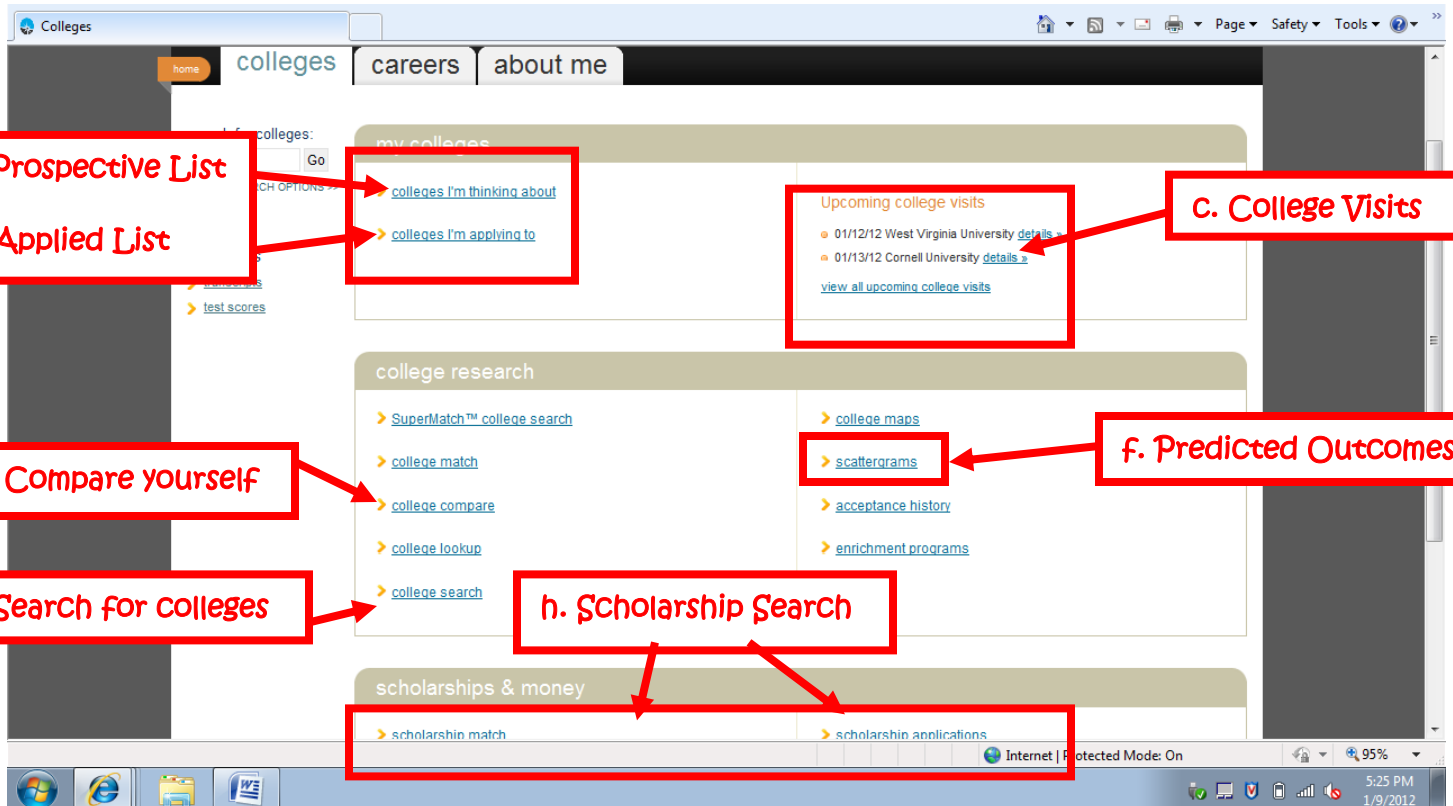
Colleges

Page ▾ Safety ▾ Tools ▾

home

colleges

careers

about me

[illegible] for colleges:

Go

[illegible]CH OPTIONS »

test scores

my colleges

Prospective List

Applied List

colleges I'm thinking about

colleges I'm applying to

Upcoming college visits

01/12/12 West Virginia University details »

01/13/12 Cornell University details »

view all upcoming college visits

c. College Visits

college research

SuperMatch™ college search

college match

college compare

college lookup

college search

college maps

scattergrams

acceptance history

enrichment programs

Compare yourself

f. Predicted Outcomes

Search for colleges

h. Scholarship Search

scholarships & money

scholarship match

scholarship applications

Internet | Protected Mode: On

95%

5:25 PM
1/9/2012